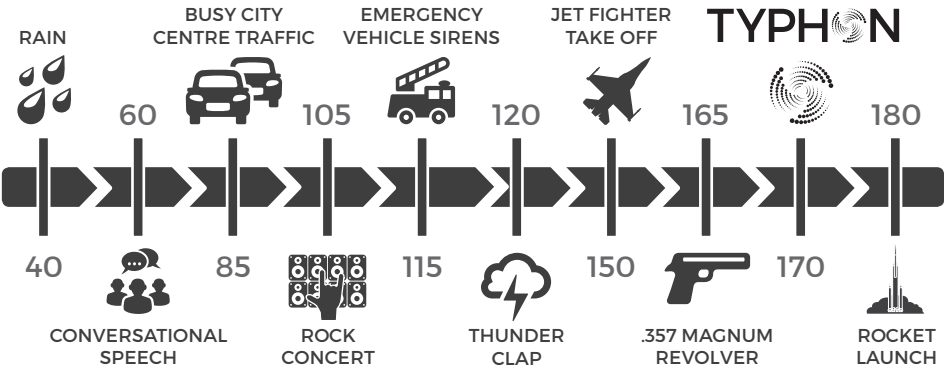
RAIN

BUSY CITY CENTRE TRAFFIC

EMERGENCY VEHICLE SIRENS

JET FIGHTER TAKE OFF

TYPHON

60

105

120

165

180

40

85

115

150

170

CONVERSATIONAL SPEECH

ROCK CONCERT

THUNDER CLAP

.357 MAGNUM REVOLVER

ROCKET LAUNCH